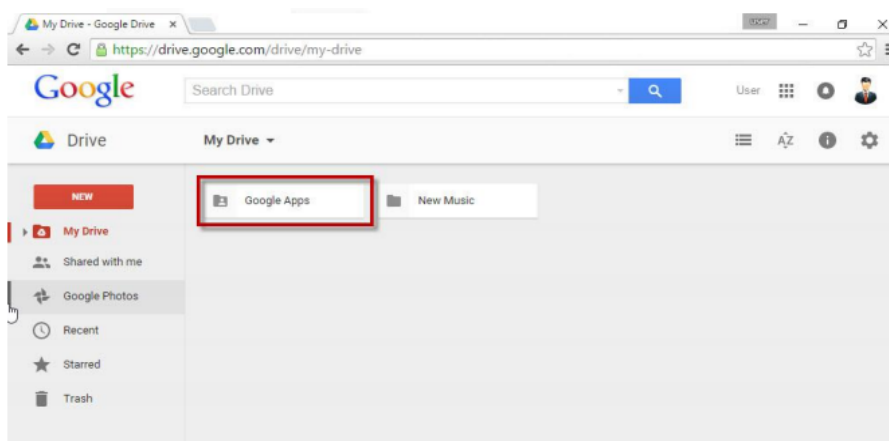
My Drive - Google Drive ×

User

https://drive.google.com/drive/my-drive

Google

Search Drive

User

Drive

My Drive ▾

AZ

NEW

My Drive

Shared with me

Google Photos

Recent

Starred

Trash

Google Apps

New Music